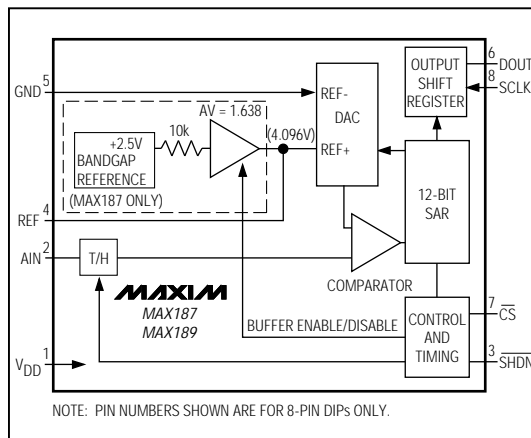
GND 5
AV = 1.638
+2.5V
10k
BANDGAP REFERENCE
(MAX187 ONLY)
(4.096V)
REF 4
AIN 2
T/H
MAXIM
MAX187
MAX189
$V_{DD}$ 1
REF-
DAC
REF+
OUTPUT SHIFT REGISTER
6 DOUT
8 SCLK
12-BIT SAR
COMPARATOR
BUFFER ENABLE/DISABLE
CONTROL AND TIMING
7 $\overline{CS}$
3 $\overline{SHDN}$
NOTE: PIN NUMBERS SHOWN ARE FOR 8-PIN DIPs ONLY.